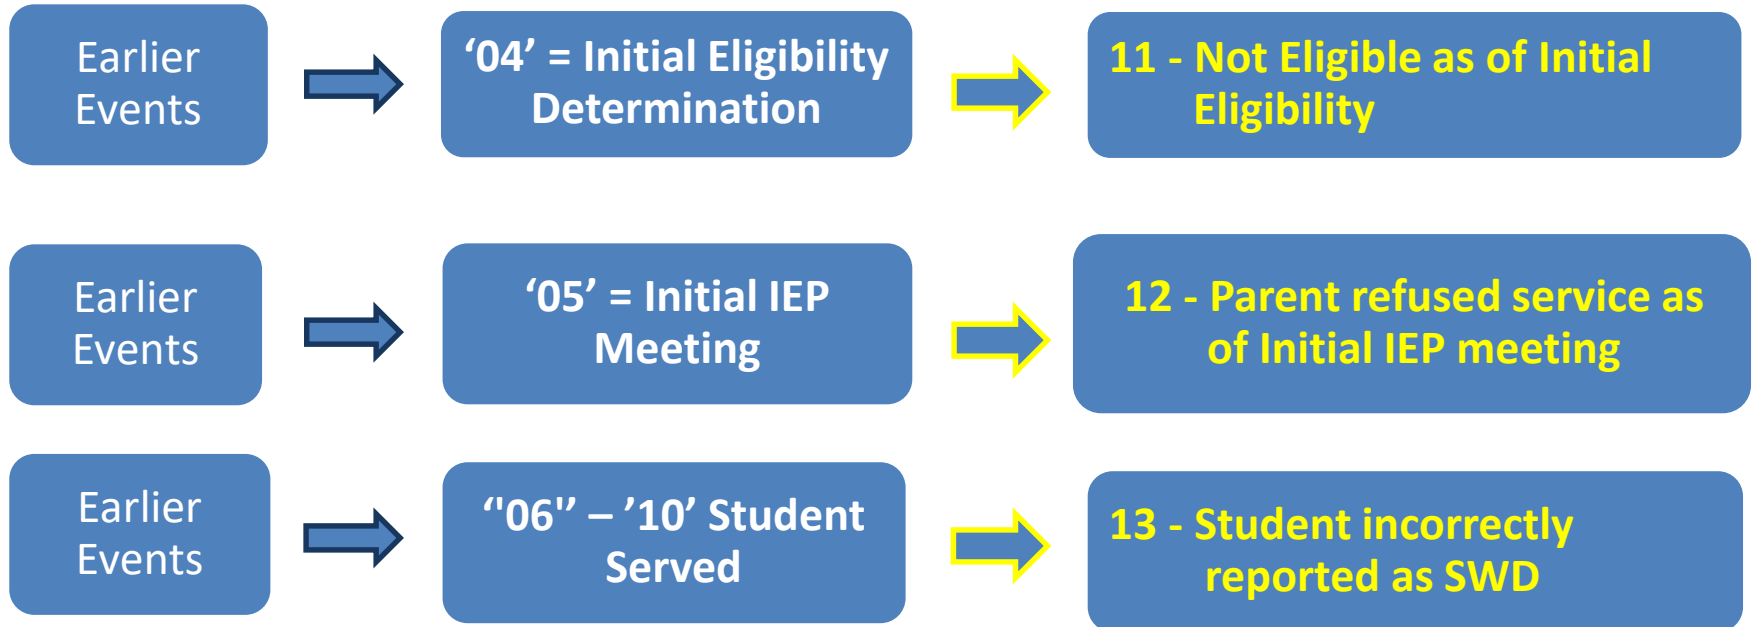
Earlier Events

'04' = Initial Eligibility Determination

11 - Not Eligible as of Initial Eligibility

Earlier Events

'05' = Initial IEP Meeting

12 - Parent refused service as of Initial IEP meeting

Earlier Events

"06" – '10' Student Served

13 - Student incorrectly reported as SWD